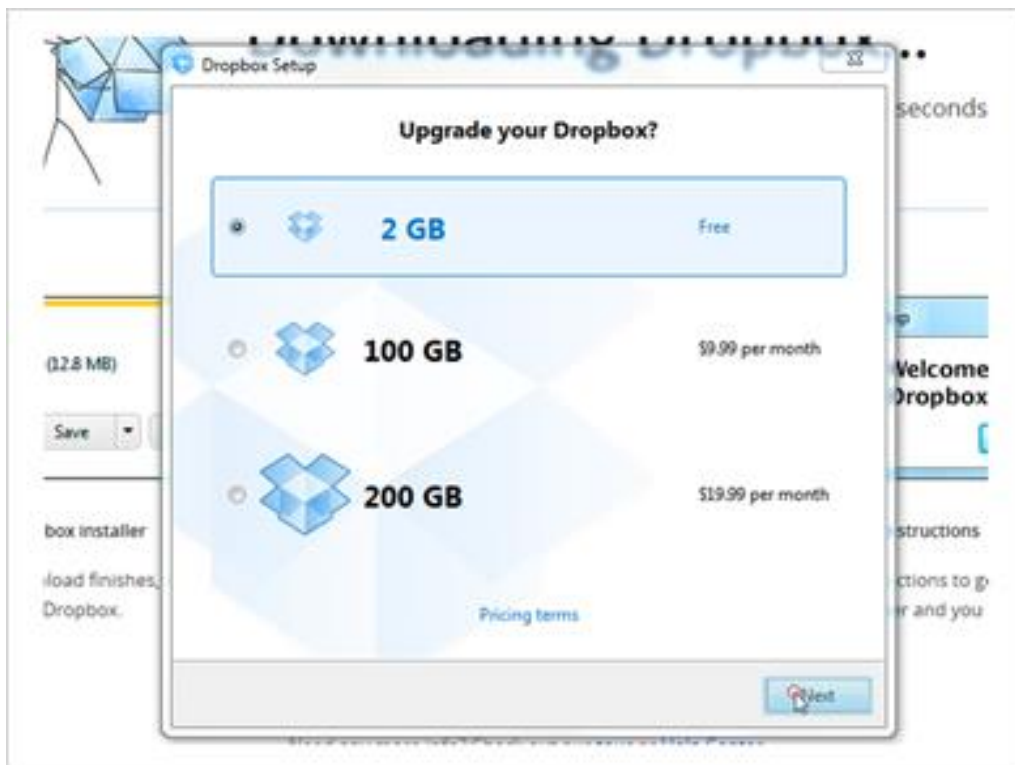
Downloading Dropbox...

seconds

(12.8 MB)

Save

box installer

load finishes,
Dropbox.

Welcome
Dropbox

structions

ctions to g
r and you

Dropbox Setup

Upgrade your Dropbox?

2 GB
Free

100 GB
$9.99 per month

200 GB
$19.99 per month

Pricing terms

Next

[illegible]